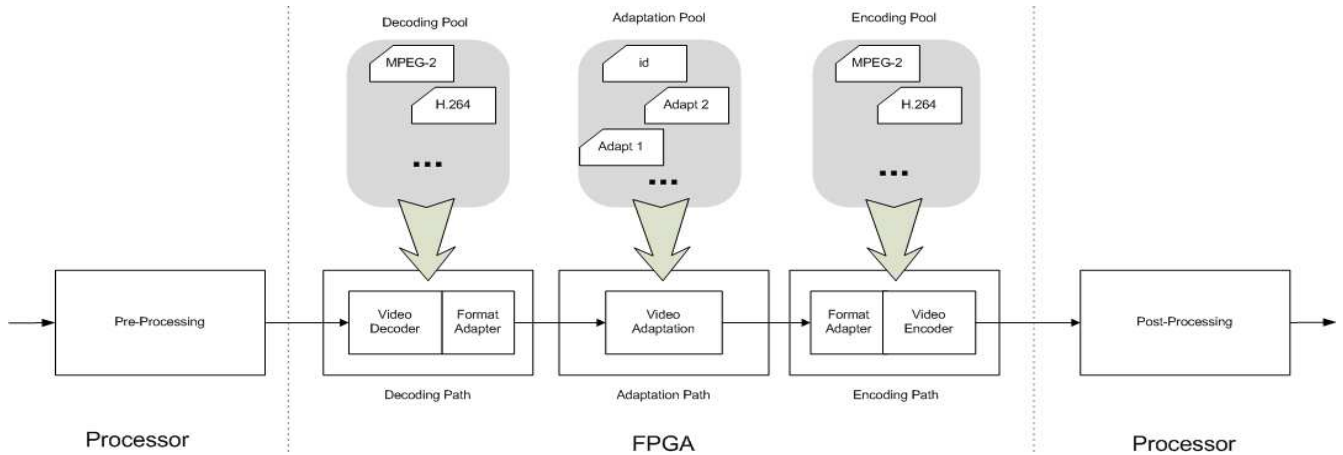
Decoding Pool

MPEG-2

H.264

...

Adaptation Pool

id

Adapt 2

Adapt 1

...

Encoding Pool

MPEG-2

H.264

...

Pre-Processing

Video Decoder

Format Adapter

Decoding Path

Video Adaptation

Adaptation Path

Format Adapter

Video Encoder

Encoding Path

Post-Processing

Processor

FPGA

Processor